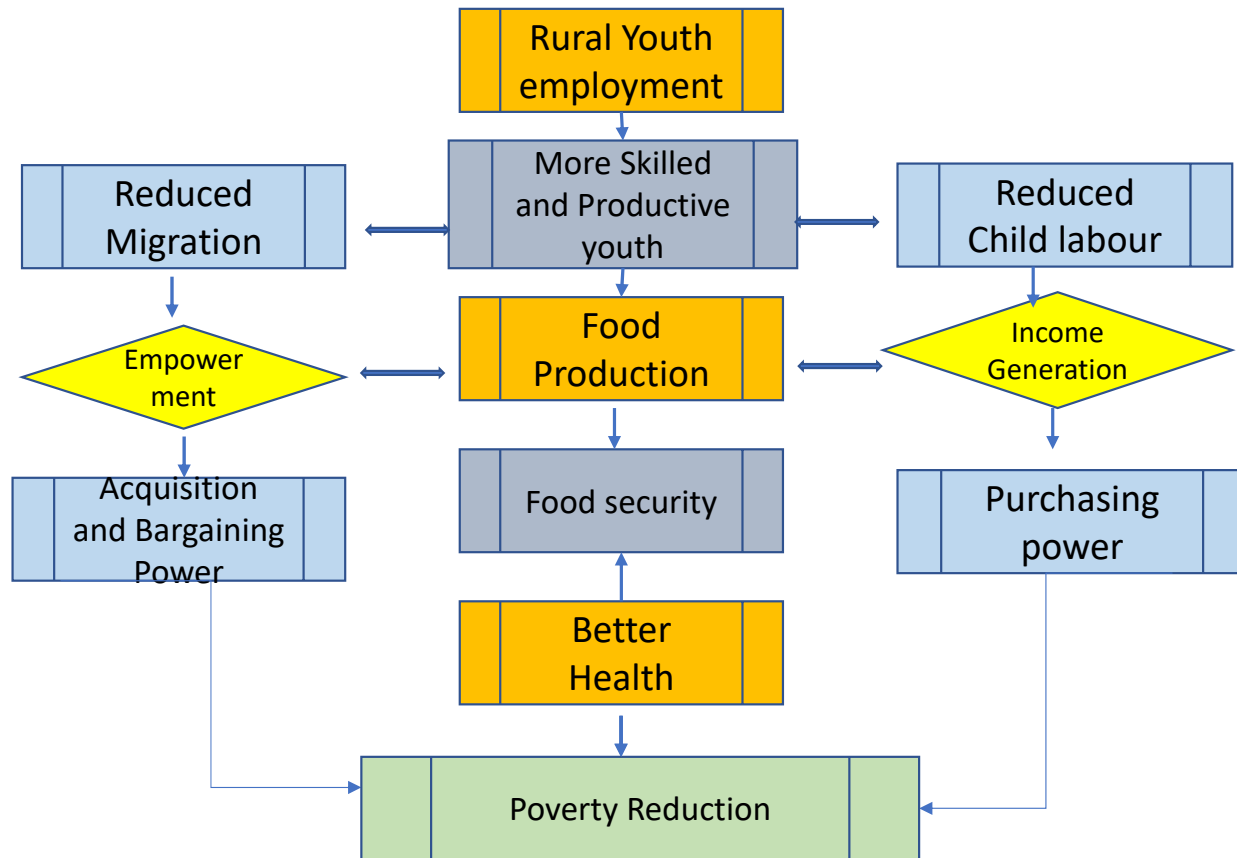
Rural Youth employment

Reduced Migration

More Skilled and Productive youth

Reduced Child labour

Empower ment

Food Production

Income Generation

Acquisition and Bargaining Power

Food security

Purchasing power

Better Health

Poverty Reduction